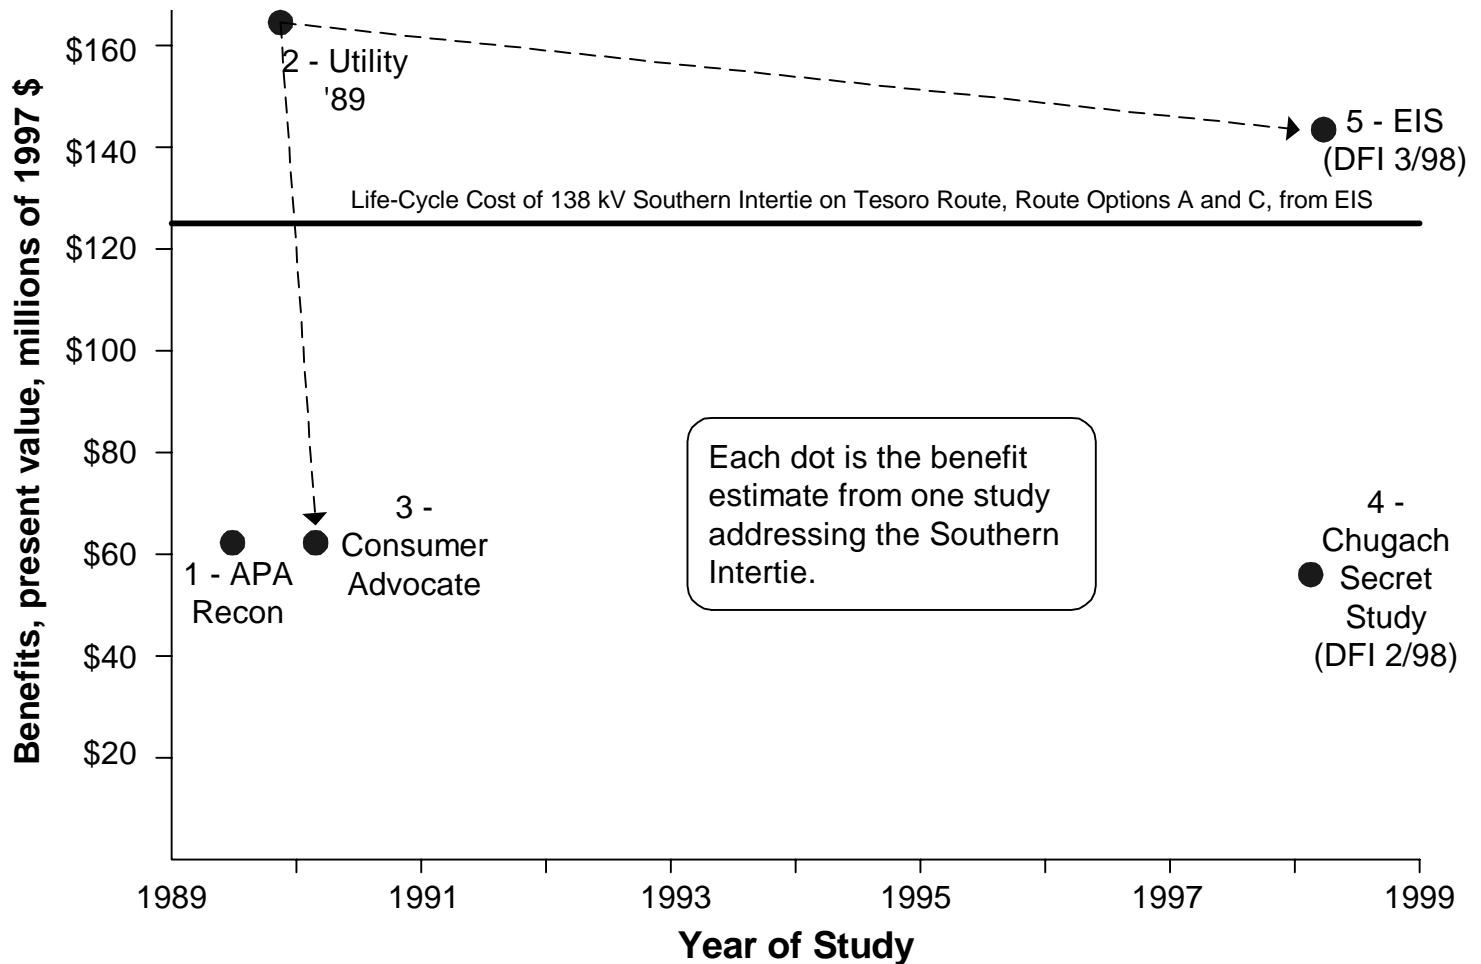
Benefits, present value, millions of 1997 $

$160
$140
$120
$100
$80
$60
$40
$20

2 - Utility '89

5 - EIS (DFI 3/98)

Life-Cycle Cost of 138 kV Southern Intertie on Tesoro Route, Route Options A and C, from EIS

Each dot is the benefit estimate from one study addressing the Southern Intertie.

1 - APA Recon

3 - Consumer Advocate

4 - Chugach Secret Study (DFI 2/98)

1989
1991
1993
1995
1997
1999

Year of Study